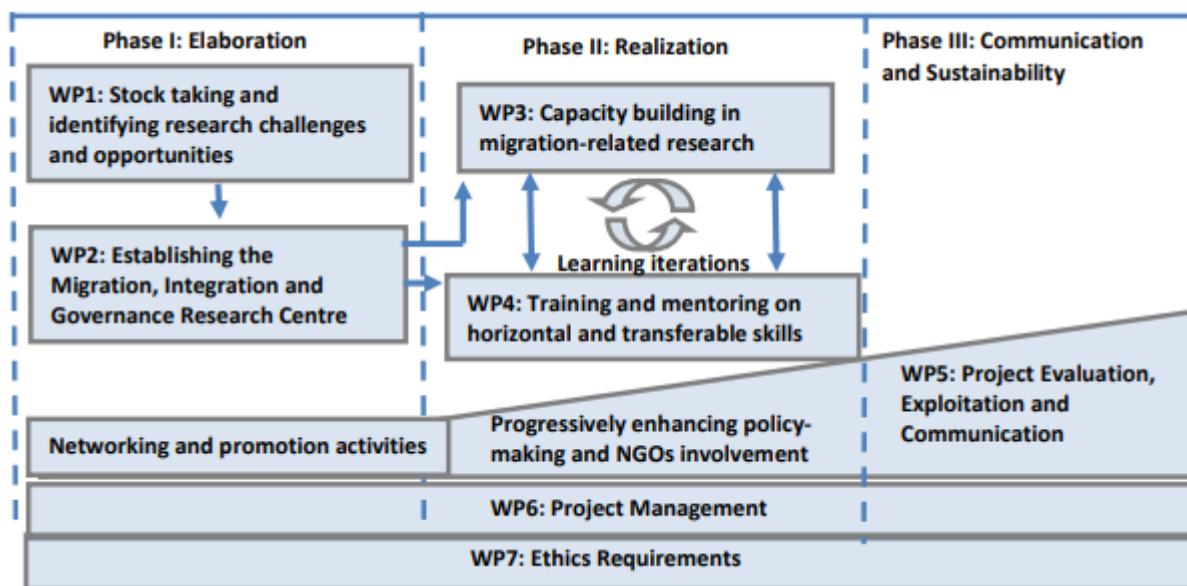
Phase I: Elaboration

Phase II: Realization

Phase III: Communication and Sustainability

WP1: Stock taking and identifying research challenges and opportunities

WP3: Capacity building in migration-related research

WP2: Establishing the Migration, Integration and Governance Research Centre

Learning iterations

WP4: Training and mentoring on horizontal and transferable skills

WP5: Project Evaluation, Exploitation and Communication

Networking and promotion activities

Progressively enhancing policy-making and NGOs involvement

WP6: Project Management

WP7: Ethics Requirements